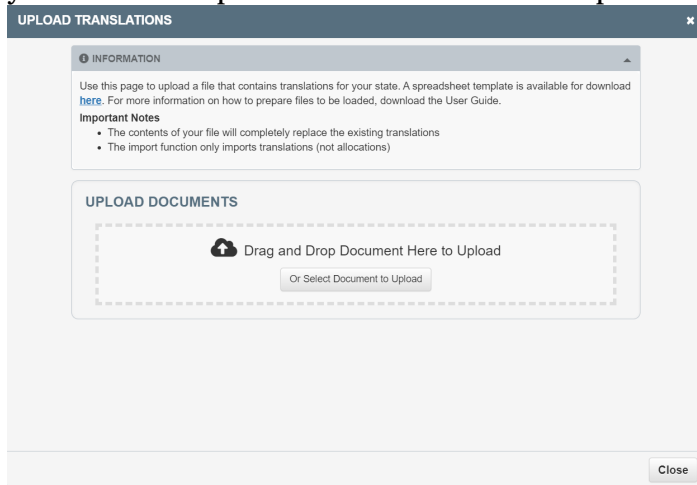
UPLOAD TRANSLATIONS

×

INFORMATION

Use this page to upload a file that contains translations for your state. A spreadsheet template is available for download here. For more information on how to prepare files to be loaded, download the User Guide.

Important Notes

- The contents of your file will completely replace the existing translations
- The import function only imports translations (not allocations)

UPLOAD DOCUMENTS

Drag and Drop Document Here to Upload

Or Select Document to Upload

Close